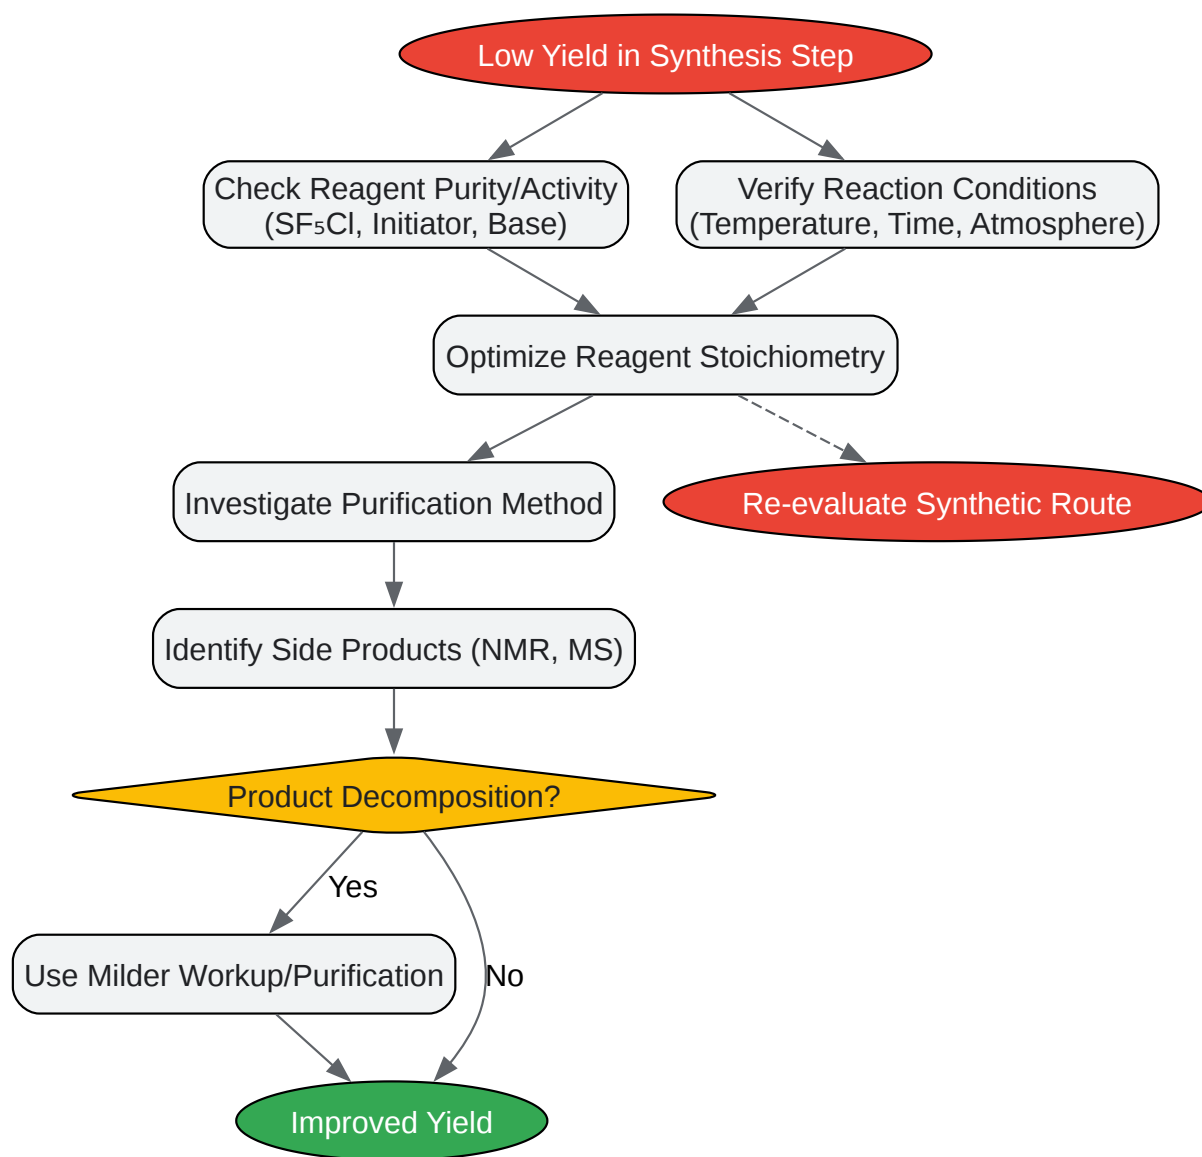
Low Yield in Synthesis Step

Check Reagent Purity/Activity ($SF_5Cl$, Initiator, Base)

Verify Reaction Conditions (Temperature, Time, Atmosphere)

Optimize Reagent Stoichiometry

Investigate Purification Method

Re-evaluate Synthetic Route

Identify Side Products (NMR, MS)

Product Decomposition?

Yes

No

Use Milder Workup/Purification

Improved Yield